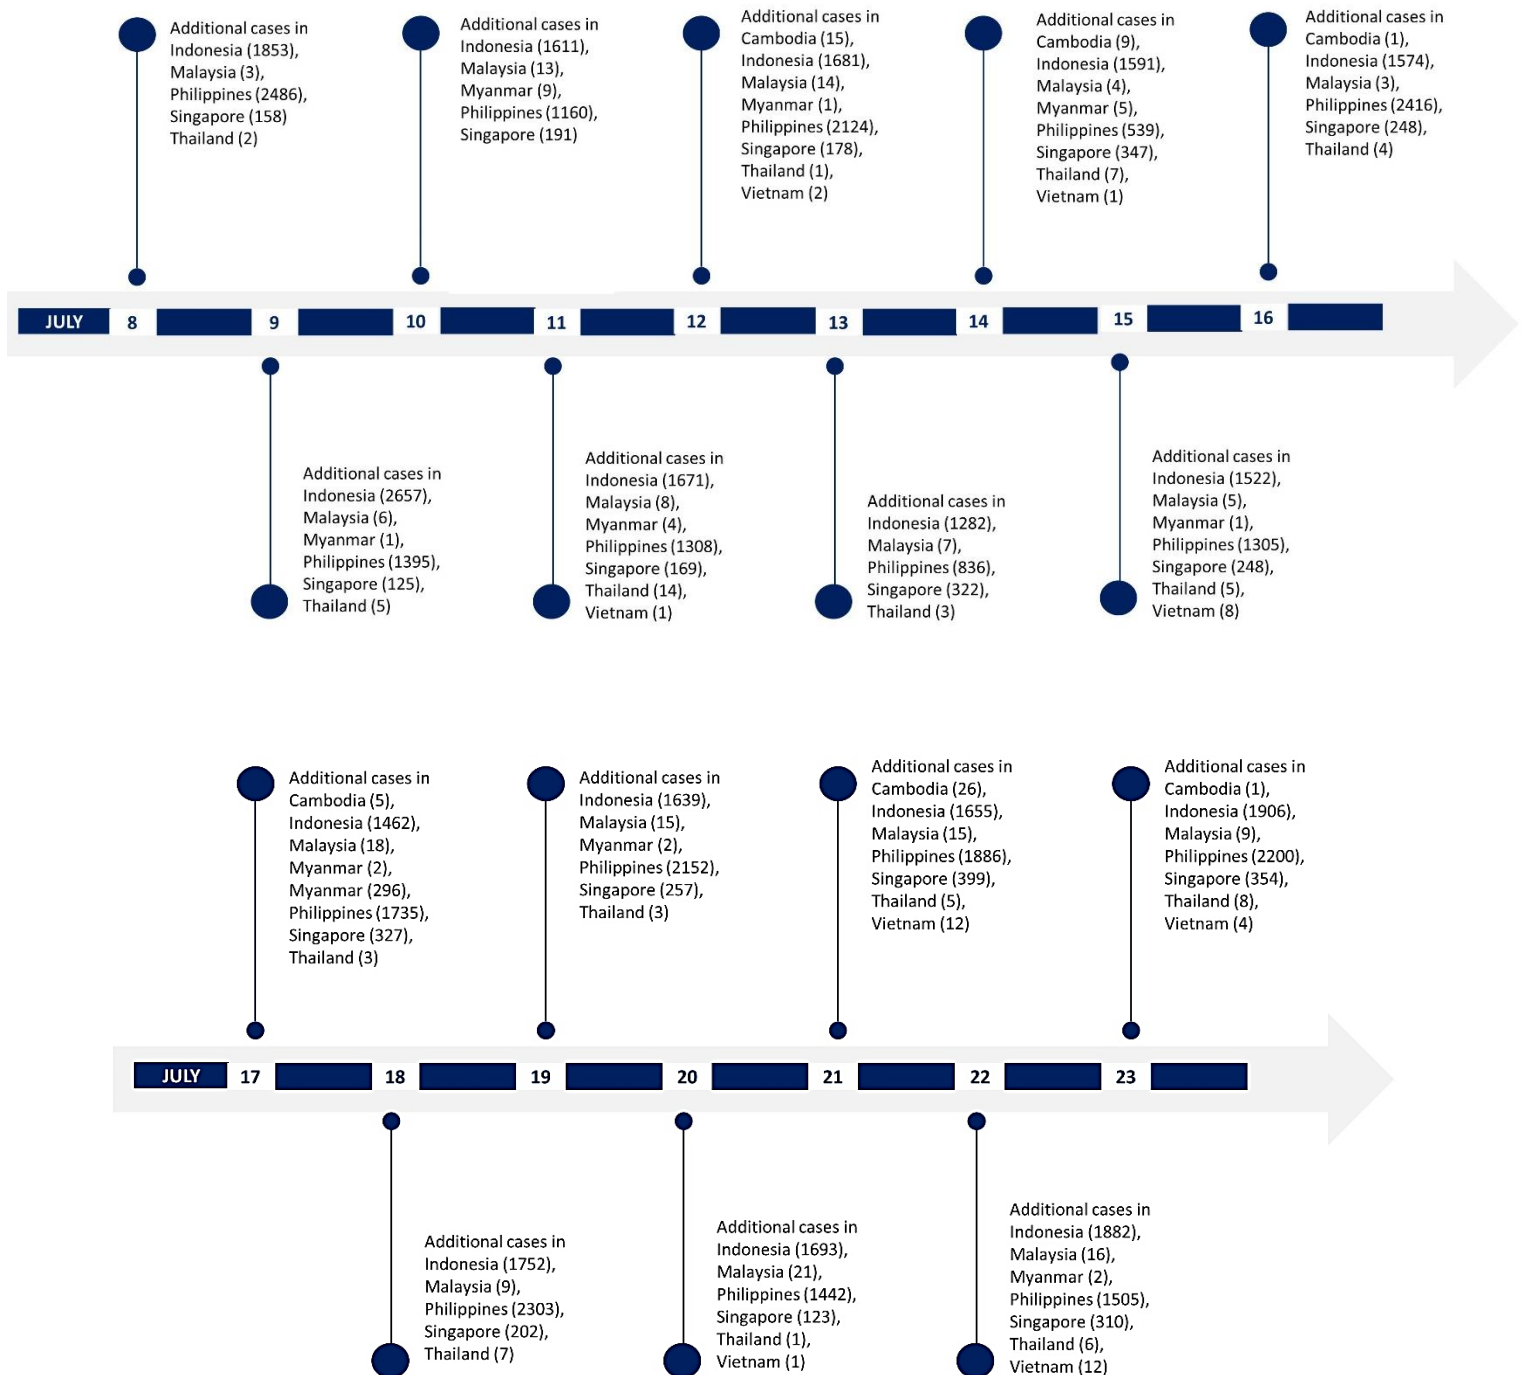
Additional cases in Indonesia (1853), Malaysia (3), Philippines (2486), Singapore (158) Thailand (2)

Additional cases in Indonesia (1611), Malaysia (13), Myanmar (9), Philippines (1160), Singapore (191)

Additional cases in Cambodia (15), Indonesia (1681), Malaysia (14), Myanmar (1), Philippines (2124), Singapore (178), Thailand (1), Vietnam (2)

Additional cases in Cambodia (9), Indonesia (1591), Malaysia (4), Myanmar (5), Philippines (539), Singapore (347), Thailand (7), Vietnam (1)

Additional cases in Cambodia (1), Indonesia (1574), Malaysia (3), Philippines (2416), Singapore (248), Thailand (4)

JULY 8 9 10 11 12 13 14 15 16

Additional cases in Indonesia (2657), Malaysia (6), Myanmar (1), Philippines (1395), Singapore (125), Thailand (5)

Additional cases in Indonesia (1671), Malaysia (8), Myanmar (4), Philippines (1308), Singapore (169), Thailand (14), Vietnam (1)

Additional cases in Indonesia (1282), Malaysia (7), Philippines (836), Singapore (322), Thailand (3)

Additional cases in Indonesia (1522), Malaysia (5), Myanmar (1), Philippines (1305), Singapore (248), Thailand (5), Vietnam (8)

Additional cases in Cambodia (5), Indonesia (1462), Malaysia (18), Myanmar (2), Myanmar (296), Philippines (1735), Singapore (327), Thailand (3)

Additional cases in Indonesia (1639), Malaysia (15), Myanmar (2), Philippines (2152), Singapore (257), Thailand (3)

Additional cases in Cambodia (26), Indonesia (1655), Malaysia (15), Philippines (1886), Singapore (399), Thailand (5), Vietnam (12)

Additional cases in Cambodia (1), Indonesia (1906), Malaysia (9), Philippines (2200), Singapore (354), Thailand (8), Vietnam (4)

JULY 17 18 19 20 21 22 23

Additional cases in Indonesia (1752), Malaysia (9), Philippines (2303), Singapore (202), Thailand (7)

Additional cases in Indonesia (1693), Malaysia (21), Philippines (1442), Singapore (123), Thailand (1), Vietnam (1)

Additional cases in Indonesia (1882), Malaysia (16), Myanmar (2), Philippines (1505), Singapore (310), Thailand (6), Vietnam (12)